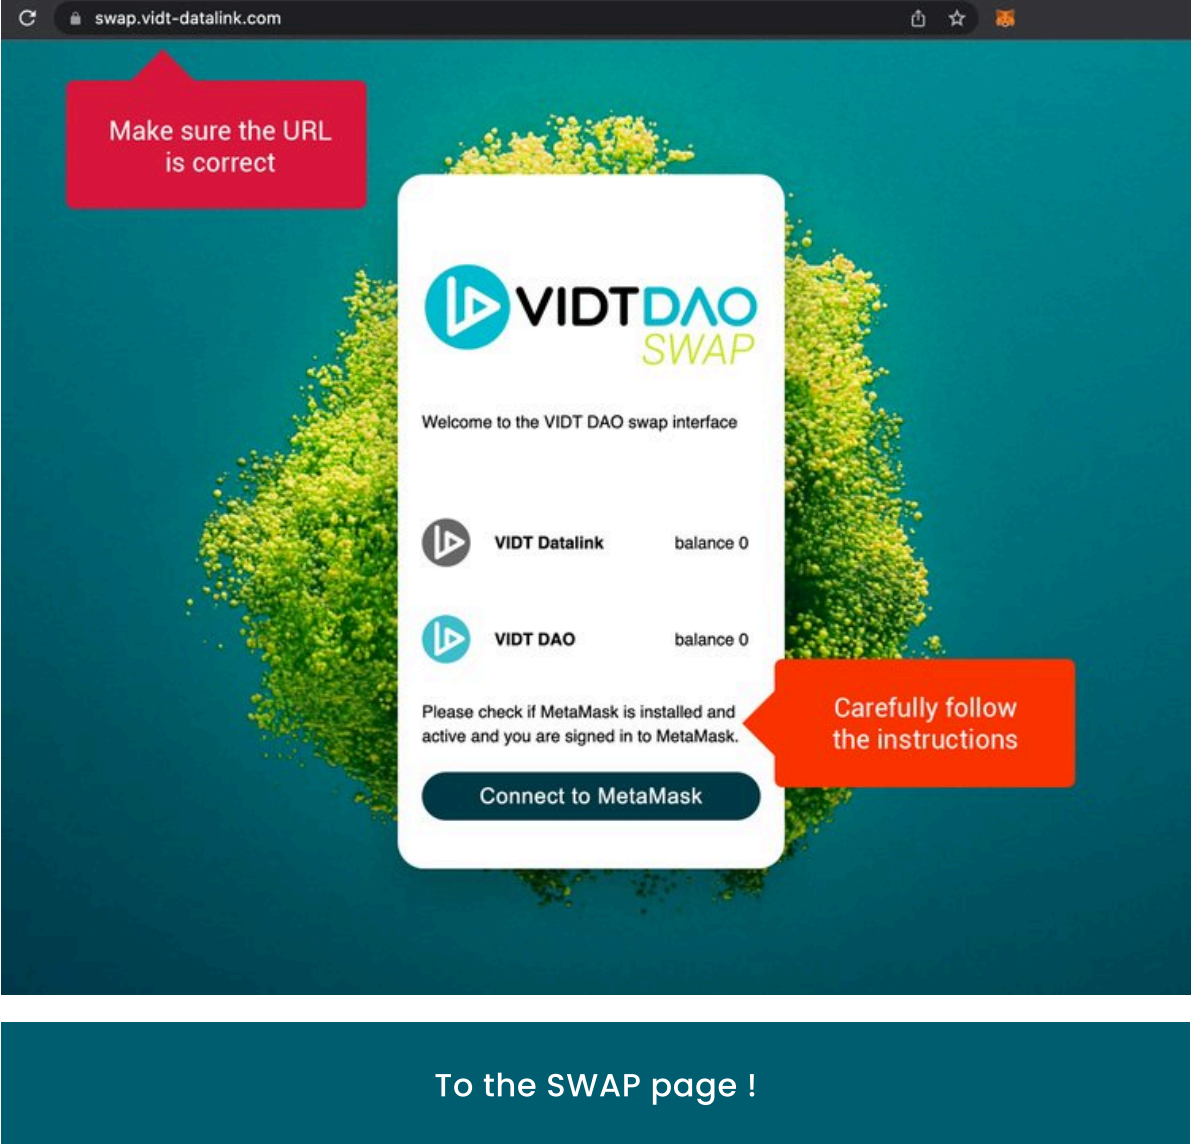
swap.vidt-datalink.com

Make sure the URL is correct

VIDTDAO SWAP

Welcome to the VIDT DAO swap interface

VIDT Datalink balance 0

VIDT DAO balance 0

Please check if MetaMask is installed and active and you are signed in to MetaMask.

Connect to MetaMask

Carefully follow the instructions

To the SWAP page !